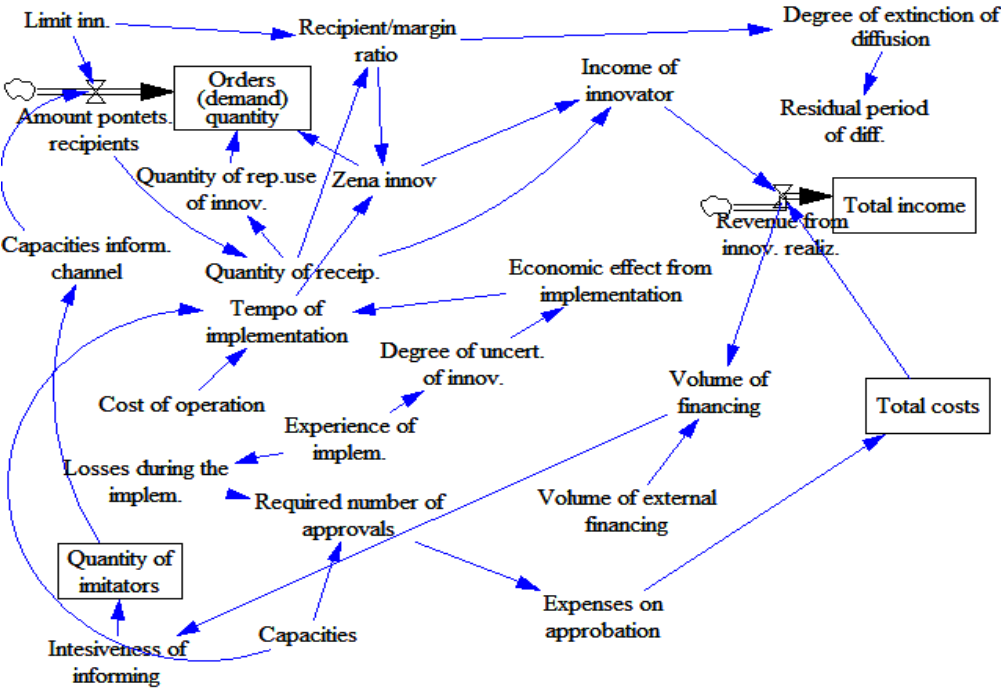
Limit inn.

Recipient/margin ratio

Degree of extinction of diffusion

Orders (demand) quantity

Income of innovator

Residual period of diff.

Amount pontets. recipients

Quantity of rep.use of innov.

Zena innov

Total income

Revenue from innov. realiz.

Capacities inform. channel

Quantity of receip.

Economic effect from implementation

Tempo of implementation

Degree of uncert. of innov.

Volume of financing

Total costs

Cost of operation

Experience of implem.

Losses during the implem.

Required number of approvals

Volume of external financing

Quantity of imitators

Expenses on approbation

Capacities

Intesiveness of informing